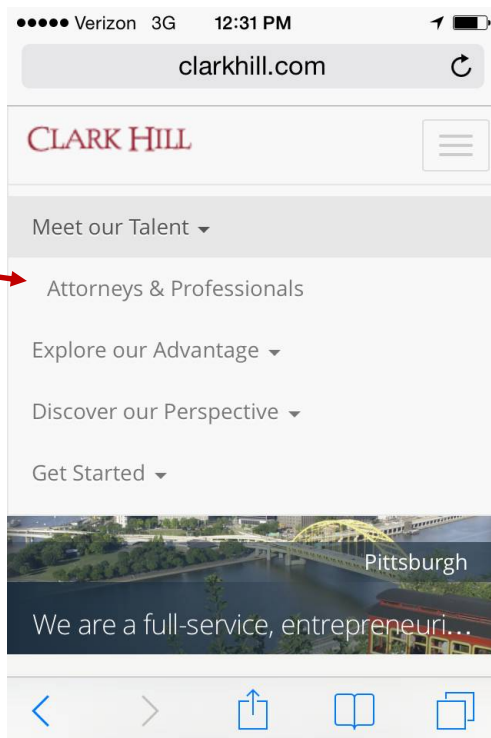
●●●●● Verizon 3G 12:31 PM

clarkhill.com

CLARK HILL

Meet our Talent

Attorneys & Professionals

Explore our Advantage

Discover our Perspective

Get Started

Pittsburgh

We are a full-service, entrepreneuri…